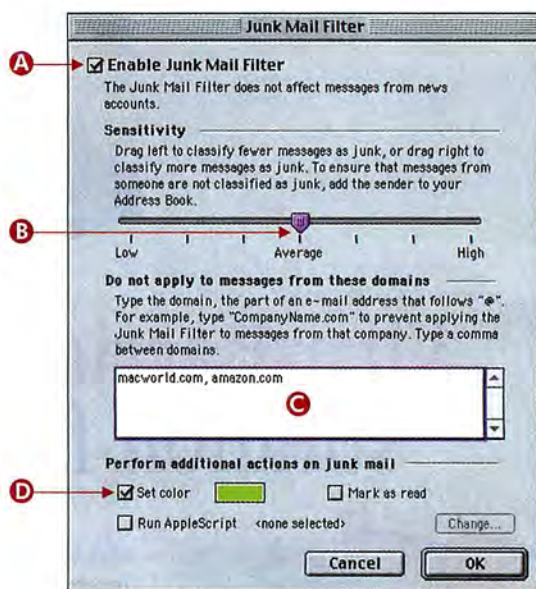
Junk Mail Filter

A

Enable Junk Mail Filter

The Junk Mail Filter does not affect messages from news accounts.

Sensitivity

Drag left to classify fewer messages as junk, or drag right to classify more messages as junk. To ensure that messages from someone are not classified as junk, add the sender to your Address Book.

B

Low

Average

High

Do not apply to messages from these domains

Type the domain, the part of an e-mail address that follows "@". For example, type "CompanyName.com" to prevent applying the Junk Mail Filter to messages from that company. Type a comma between domains.

macworld.com, amazon.com

C

Perform additional actions on junk mail

D

Set color

Mark as read

Run AppleScript <none selected>

Change...

Cancel

OK